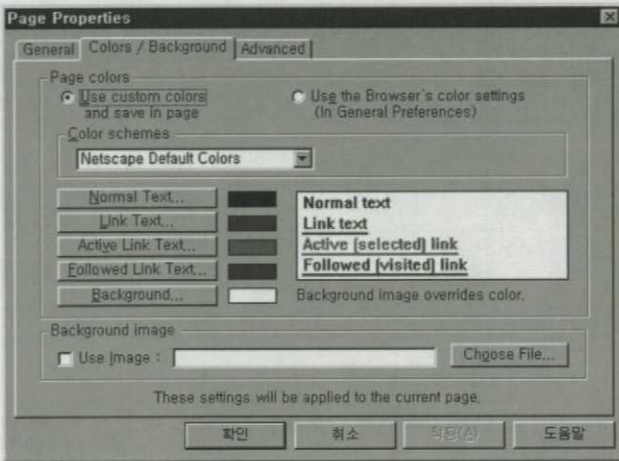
Page Properties

General | Colors / Background | Advanced

Page colors

Use custom colors and save in page

Use the Browser's color settings (In General Preferences)

Color schemes

Netscape Default Colors

Normal Text...

Link Text...

Active Link Text...

Followed Link Text...

Background...

Normal text

Link text

Active [selected] link

Followed [visited] link

Background image overrides color.

Background image

Use Image :

Choose File...

These settings will be applied to the current page.

확인 | 취소 | 적용(A) | 도움말